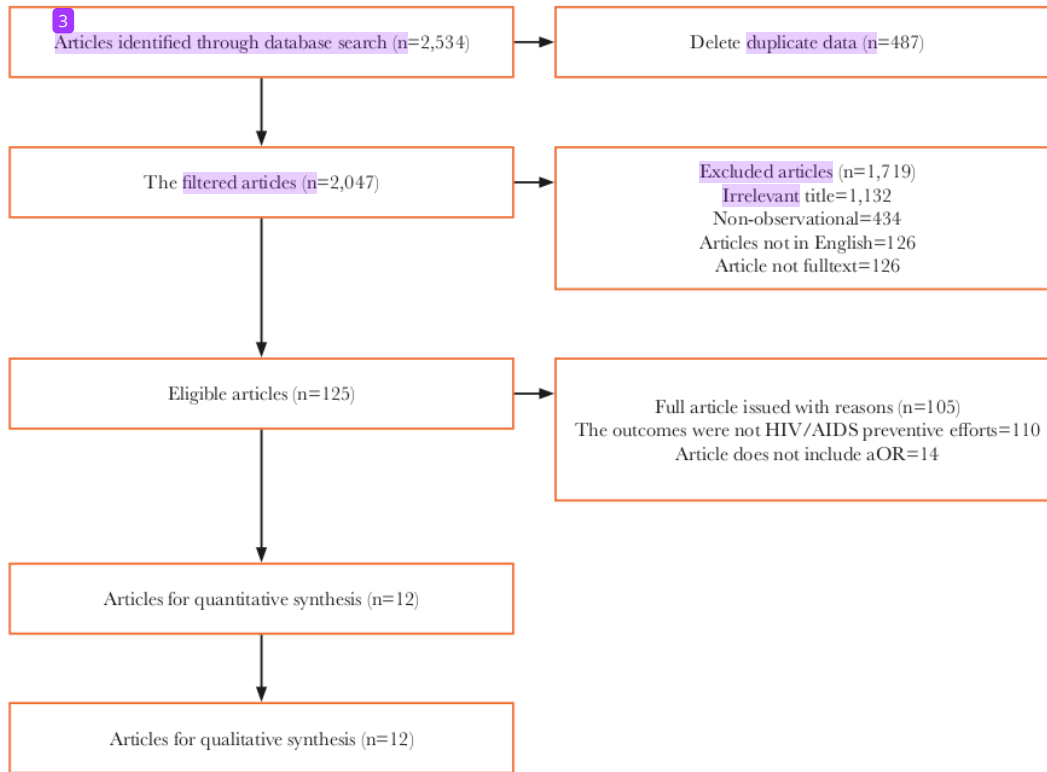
3

Articles identified through database search (n=2,534)

Delete duplicate data (n=487)

The filtered articles (n=2,047)

Excluded articles (n=1,719)
Irrelevant title=1,132
Non-observational=434
Articles not in English=126
Article not fulltext=126

Eligible articles (n=125)

Full article issued with reasons (n=105)
The outcomes were not HIV/AIDS preventive efforts=110
Article does not include aOR=14

Articles for quantitative synthesis (n=12)

Articles for qualitative synthesis (n=12)